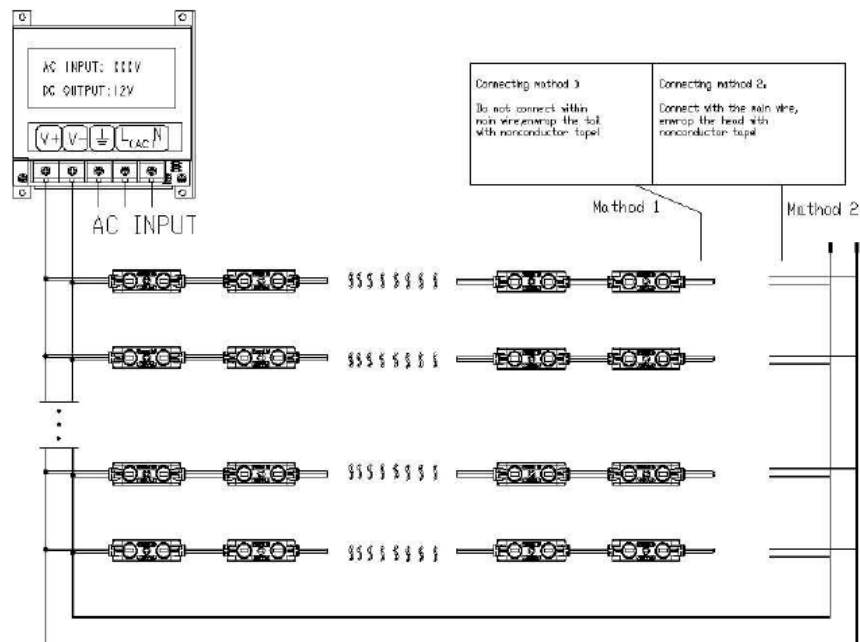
AC INPUT: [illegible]V
DC OUTPUT:12V

V+ V- L(AC) N

AC INPUT

| Connecting method 1: Do not connect within main wire,enwrap the tail with nonconductor tape! | Connecting method 2: Connect with the main wire, enwrap the head with nonconductor tape! |
|---|---|

Method 1

Method 2